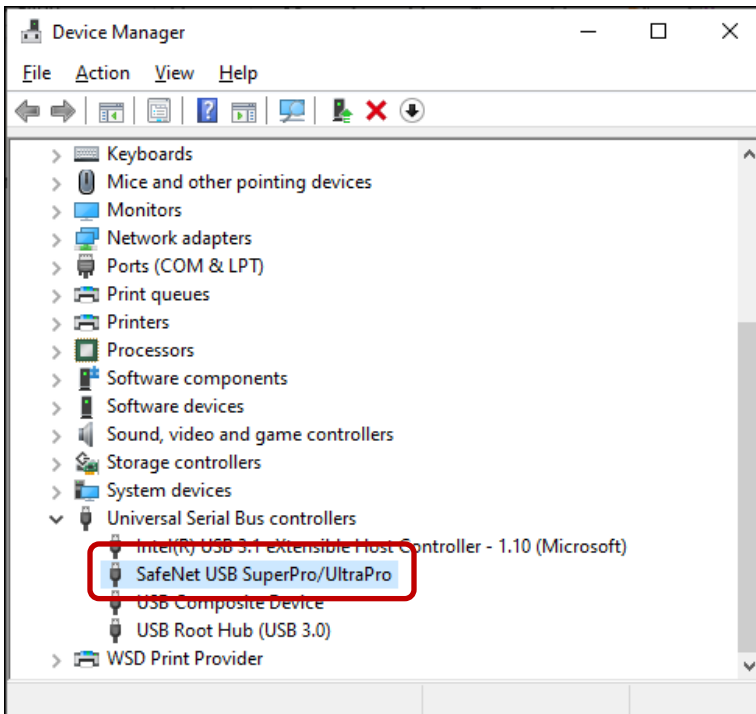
Device Manager

File Action View Help

Keyboards
Mice and other pointing devices
Monitors
Network adapters
Ports (COM & LPT)
Print queues
Printers
Processors
Software components
Software devices
Sound, video and game controllers
Storage controllers
System devices
Universal Serial Bus controllers
Intel(R) USB 3.1 eXtensible Host Controller - 1.10 (Microsoft)
SafeNet USB SuperPro/UltraPro
USB Composite Device
USB Root Hub (USB 3.0)
WSD Print Provider